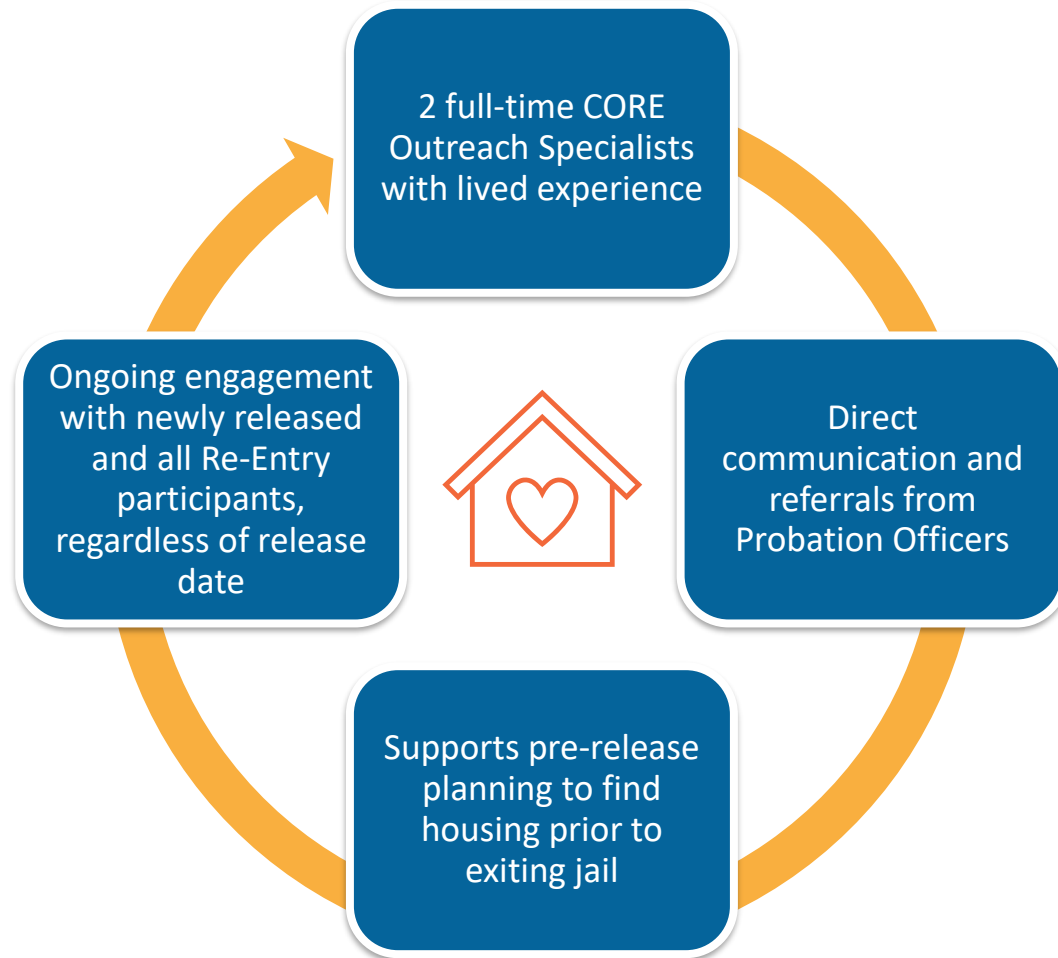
2 full-time CORE Outreach Specialists with lived experience

Direct communication and referrals from Probation Officers

Supports pre-release planning to find housing prior to exiting jail

Ongoing engagement with newly released and all Re-Entry participants, regardless of release date